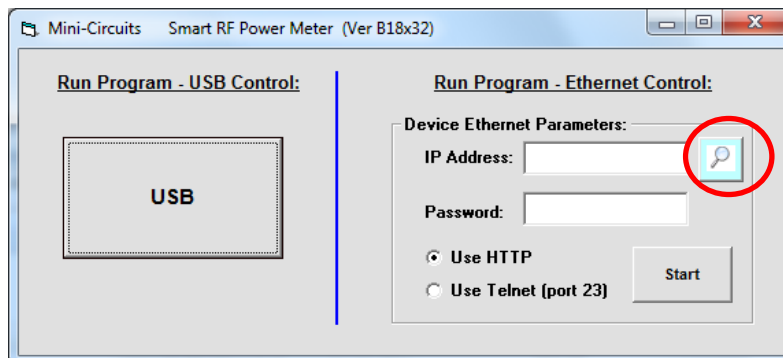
Mini-Circuits Smart RF Power Meter (Ver B18x32)

Run Program - USB Control:

USB

Run Program - Ethernet Control:

Device Ethernet Parameters:

IP Address:

Password:

Use HTTP

Use Telnet (port 23)

Start